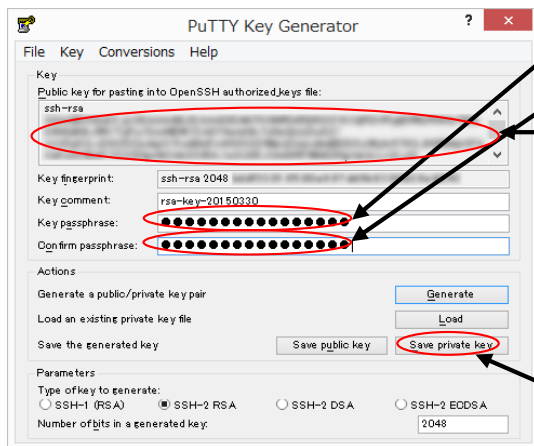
PuTTY Key Generator

? ✕

File Key Conversions Help

Key

Public key for pasting into OpenSSH authorized_keys file:

ssh-rsa

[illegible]

Key fingerprint: ssh-rsa 2048 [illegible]

Key comment: rsa-key-20150330

Key passphrase: ●●●●●●●●●●●●●●●●●

Confirm passphrase: ●●●●●●●●●●●●●●●●●

Actions

Generate a public/private key pair Generate

Load an existing private key file Load

Save the generated key Save public key Save private key

Parameters

Type of key to generate:

○ SSH-1 (RSA) ◉ SSH-2 RSA ○ SSH-2 DSA ○ SSH-2 ECDSA

Number of bits in a generated key: 2048